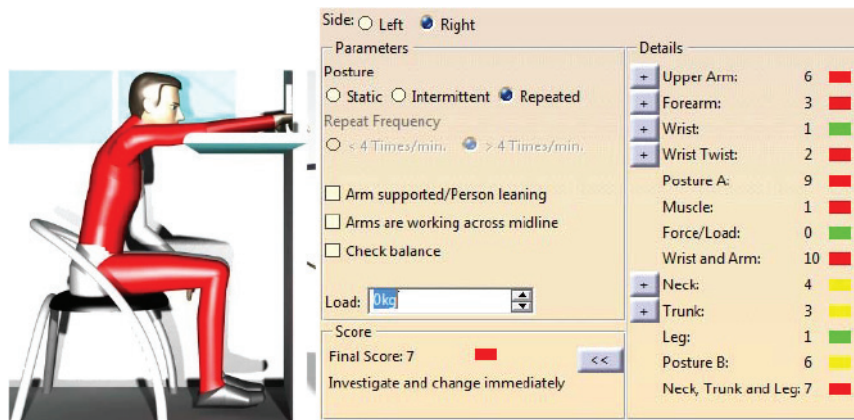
Side: ○ Left ● Right

Parameters

Posture

○ Static ○ Intermittent ● Repeated

Repeat Frequency

○ < 4 Times/min. ● > 4 Times/min.

☐ Arm supported/Person leaning

☐ Arms are working across midline

☐ Check balance

Load: 0kg

Score

Final Score: 7

<<

Investigate and change immediately

Details

| | | |
|---|---|---|
| + | Upper Arm: | 6 |
| + | Forearm: | 3 |
| + | Wrist: | 1 |
| + | Wrist Twist: | 2 |
| | Posture A: | 9 |
| | Muscle: | 1 |
| | Force/Load: | 0 |
| | Wrist and Arm: | 10 |
| + | Neck: | 4 |
| + | Trunk: | 3 |
| | Leg: | 1 |
| | Posture B: | 6 |
| | Neck, Trunk and Leg: | 7 |